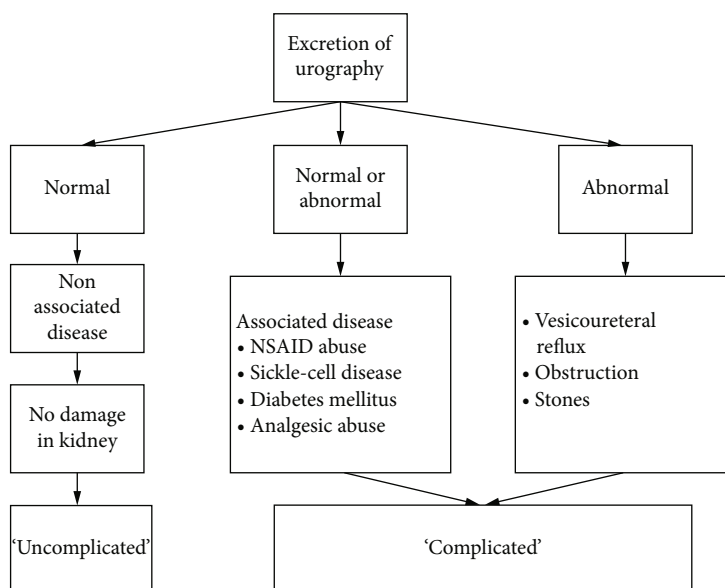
Excretion of urography

Normal

Normal or abnormal

Abnormal

Non associated disease

No damage in kidney

'Uncomplicated'

Associated disease
• NSAID abuse
• Sickle-cell disease
• Diabetes mellitus
• Analgesic abuse

• Vesicoureteral reflux
• Obstruction
• Stones

'Complicated'